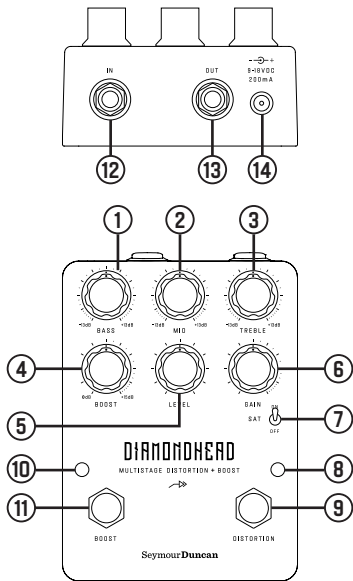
IN
OUT
9-18VDC
200mA
12
13
14
1
2
3
-10dB +10dB
BASS
-10dB +10dB
MID
-10dB +10dB
TREBLE
4
5
6
0dB +15dB
BOOST
LEVEL
GAIN
SAT
ON
OFF
7
DIAMONDHEAD
MULTISTAGE DISTORTION + BOOST
10
8
11
9
BOOST
DISTORTION
SeymourDuncan